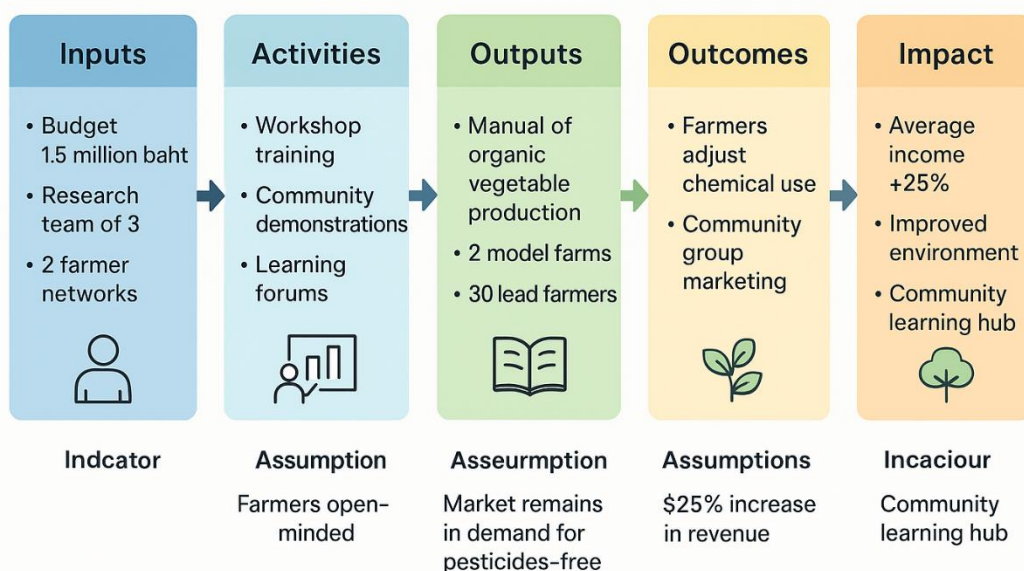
Inputs

- Budget 1.5 million baht
- Research team of 3
- 2 farmer networks

Activities

- Workshop training
- Community demonstrations
- Learning forums

Outputs

- Manual of organic vegetable production
- 2 model farms
- 30 lead farmers

Outcomes

- Farmers adjust chemical use
- Community group marketing

Impact

- Average income +25%
- Improved environment
- Community learning hub

Indcator

Assumption

Farmers open-minded

Asseurmption

Market remains in demand for pesticides-free

Assumptions

$25% increase in revenue

Incaciour

Community learning hub